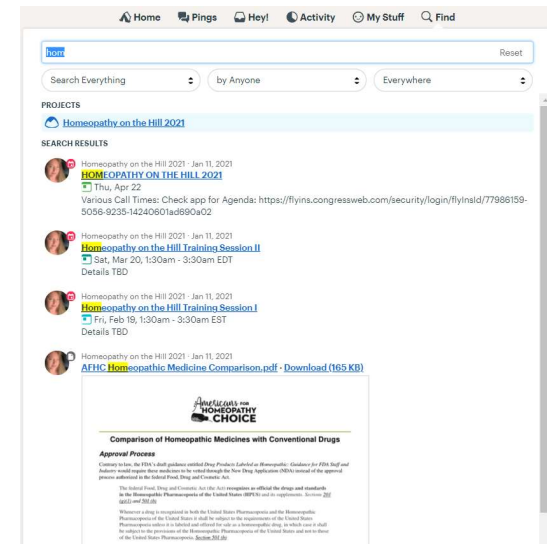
Home Pings Hey! Activity My Stuff Find

hom

Reset

Search Everything

by Anyone

Everywhere

PROJECTS

Homeopathy on the Hill 2021

SEARCH RESULTS

Homeopathy on the Hill 2021 · Jan 11, 2021

HOMEOPATHY ON THE HILL 2021

Thu, Apr 22

Various Call Times: Check app for Agenda: https://flyins.congressweb.com/security/login/flyinsId/77986159-5056-9235-14240601ad690a02

Homeopathy on the Hill 2021 · Jan 11, 2021

Homeopathy on the Hill Training Session II

Sat, Mar 20, 1:30am - 3:30am EDT

Details TBD

Homeopathy on the Hill 2021 · Jan 11, 2021

Homeopathy on the Hill Training Session I

Fri, Feb 19, 1:30am - 3:30am EST

Details TBD

Homeopathy on the Hill 2021 · Jan 11, 2021

AFHC Homeopathic Medicine Comparison.pdf · Download (165 KB)

Americans for HOMEOPATHY CHOICE

Comparison of Homeopathic Medicines with Conventional Drugs

Approval Process

Contrary to law, the FDA's draft guidance entitled Drug Products Labeled as Homeopathic: Guidance for FDA Staff and Industry would require these medicines to be vetted through the New Drug Application (NDA) instead of the approval process authorized in the federal Food, Drug and Cosmetic Act.

The Federal Food, Drug and Cosmetic Act (the Act) recognizes as official the drugs and standards in the Homeopathic Pharmacopeia of the United States (HPUS) and its supplements. Sections 201 (g)(1) and 501 (b)

Whenever a drug is recognized in both the United States Pharmacopeia and the Homeopathic Pharmacopeia of the United States it shall be subject to the requirements of the United States Pharmacopeia unless it is labeled and offered for sale as a homeopathic drug, in which case it shall be subject to the provisions of the Homeopathic Pharmacopeia of the United States and not to those of the United States Pharmacopeia. Section 501 (b)